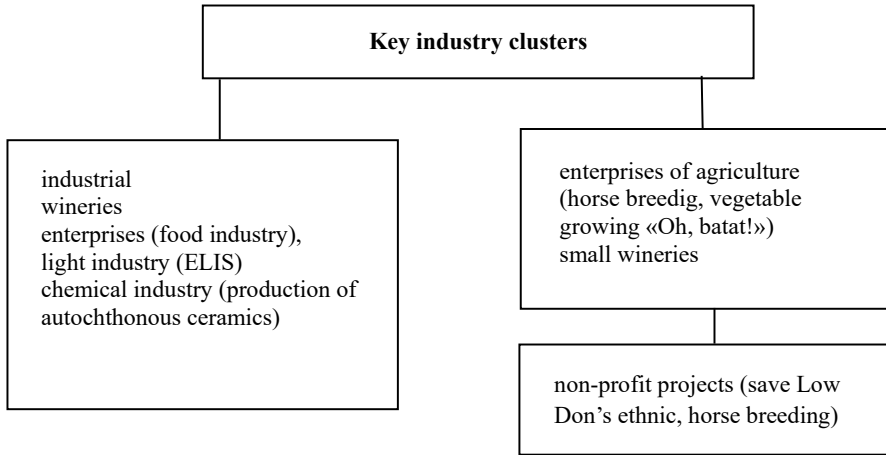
Key industry clusters

industrial
wineries
enterprises (food industry),
light industry (ELIS)
chemical industry (production of autochthonous ceramics)

enterprises of agriculture (horse breedig, vegetable growing «Oh, batat!»)
small wineries

non-profit projects (save Low Don's ethnic, horse breeding)